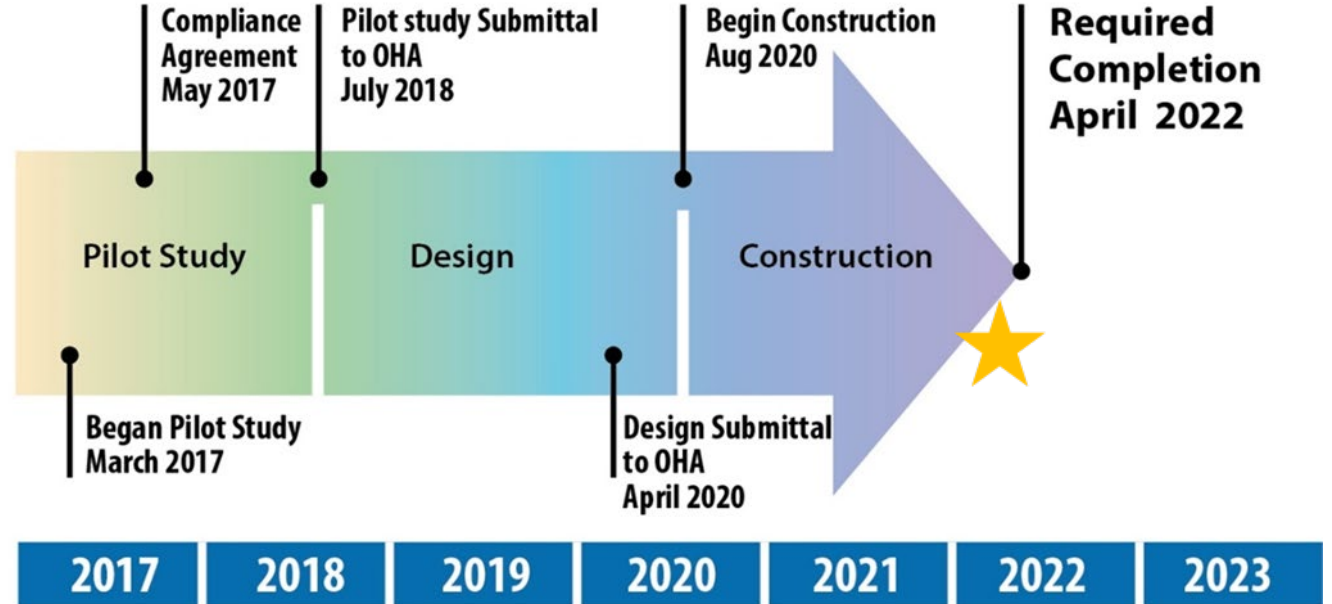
Compliance Agreement May 2017

Pilot study Submittal to OHA July 2018

Begin Construction Aug 2020

Required Completion April 2022

Pilot Study

Design

Construction

Began Pilot Study March 2017

Design Submittal to OHA April 2020

| 2017 | 2018 | 2019 | 2020 | 2021 | 2022 | 2023 |